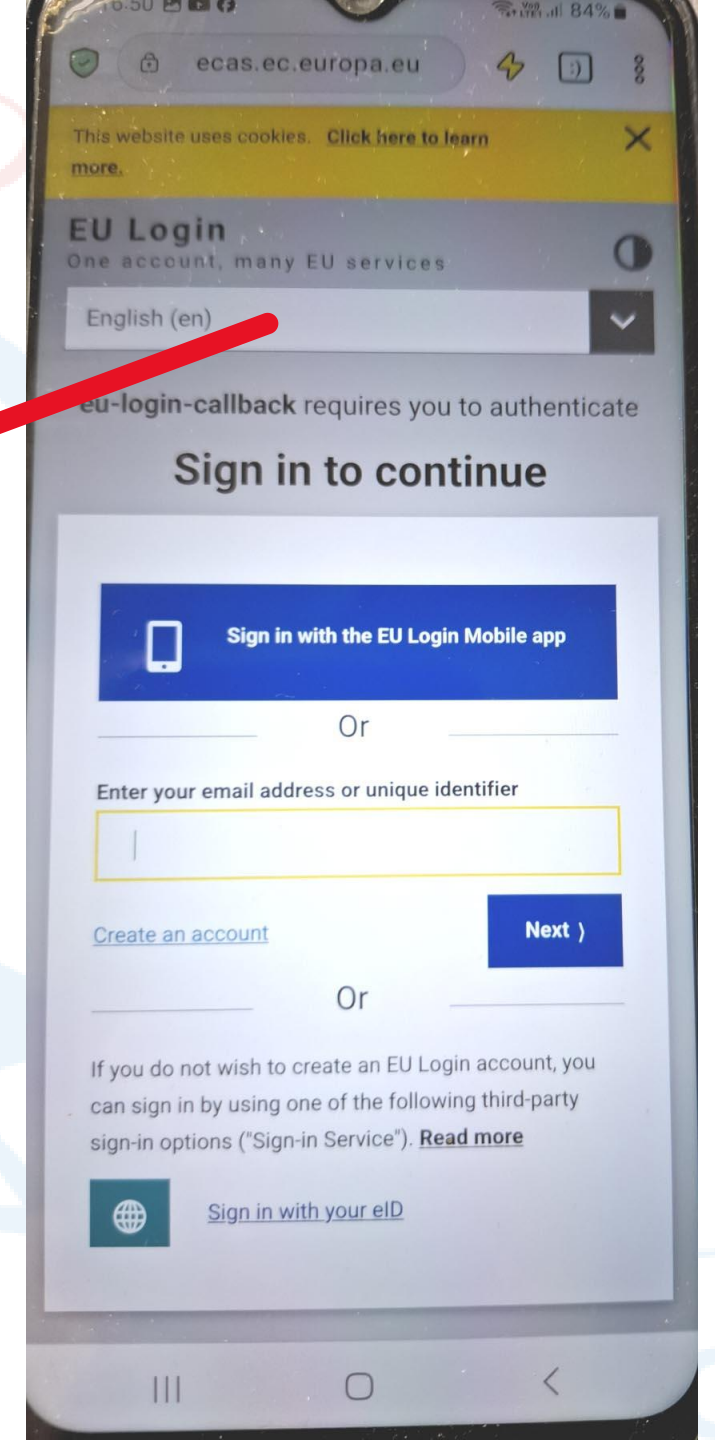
16:50

84%

ecas.ec.europa.eu

This website uses cookies. Click here to learn more.

EU Login
One account, many EU services

English (en)

eu-login-callback requires you to authenticate

Sign in to continue

Sign in with the EU Login Mobile app

Or

Enter your email address or unique identifier

Create an account

Next ›

Or

If you do not wish to create an EU Login account, you can sign in by using one of the following third-party sign-in options ("Sign-in Service"). Read more

Sign in with your eID